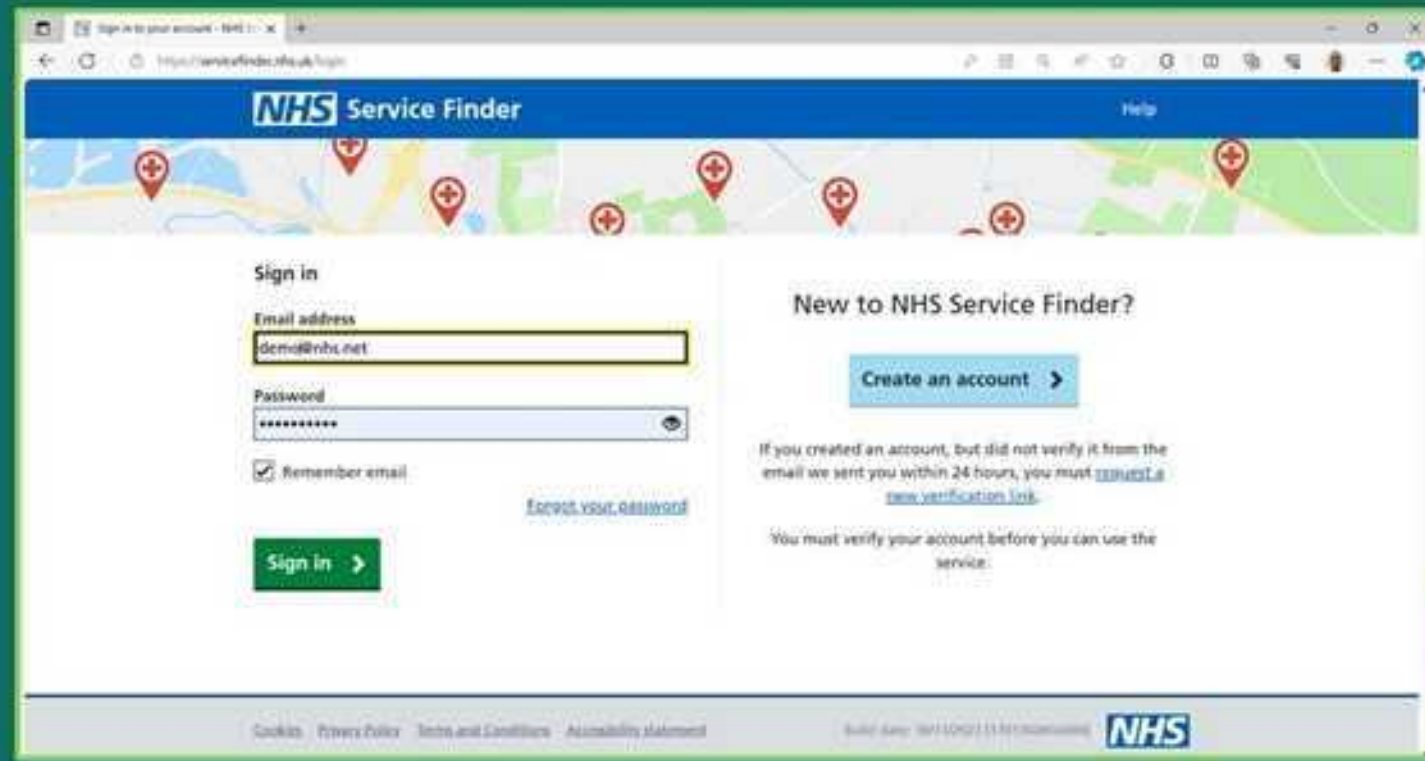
Sign in to your account - NHS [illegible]

https://servicefinder.nhs.uk/login

NHS Service Finder

Help

Sign in

Email address

demo@nhs.net

Password

•••••••••••

Remember email

Forgot your password

Sign in

New to NHS Service Finder?

Create an account

If you created an account, but did not verify it from the email we sent you within 24 hours, you must request a new verification link.

You must verify your account before you can use the service.

Cookies Privacy Policy Terms and Conditions Accessibility statement

Build date: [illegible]

NHS